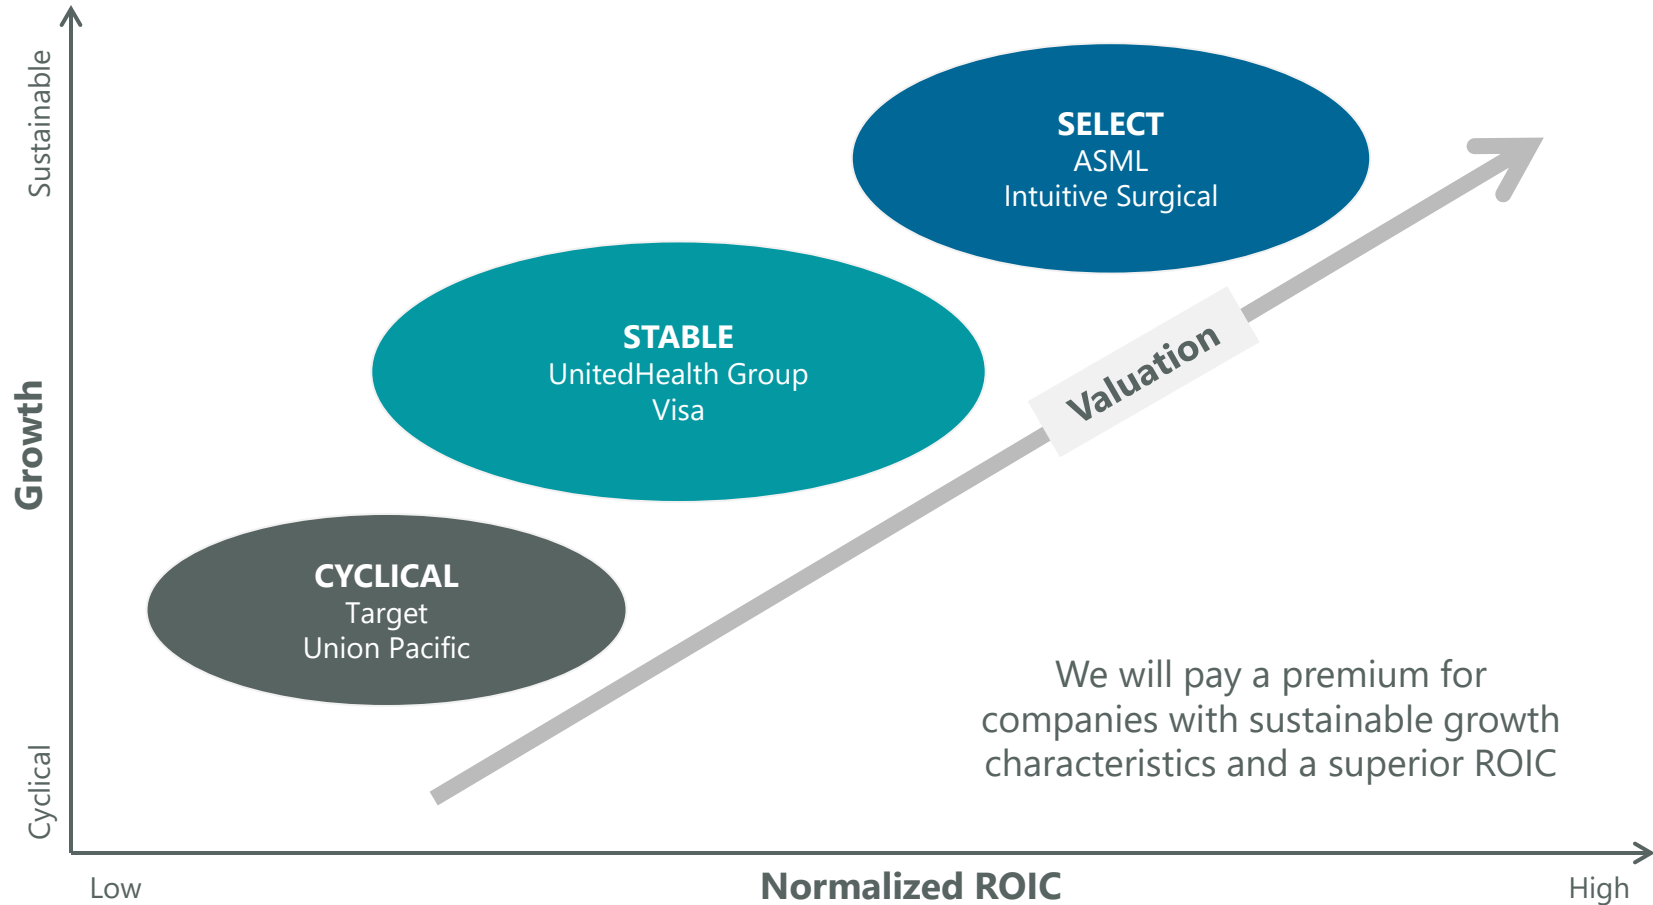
Sustainable

Growth

Cyclical

SELECT
ASML
Intuitive Surgical

STABLE
UnitedHealth Group
Visa

Valuation

CYCLICAL
Target
Union Pacific

We will pay a premium for companies with sustainable growth characteristics and a superior ROIC

Low

Normalized ROIC

High